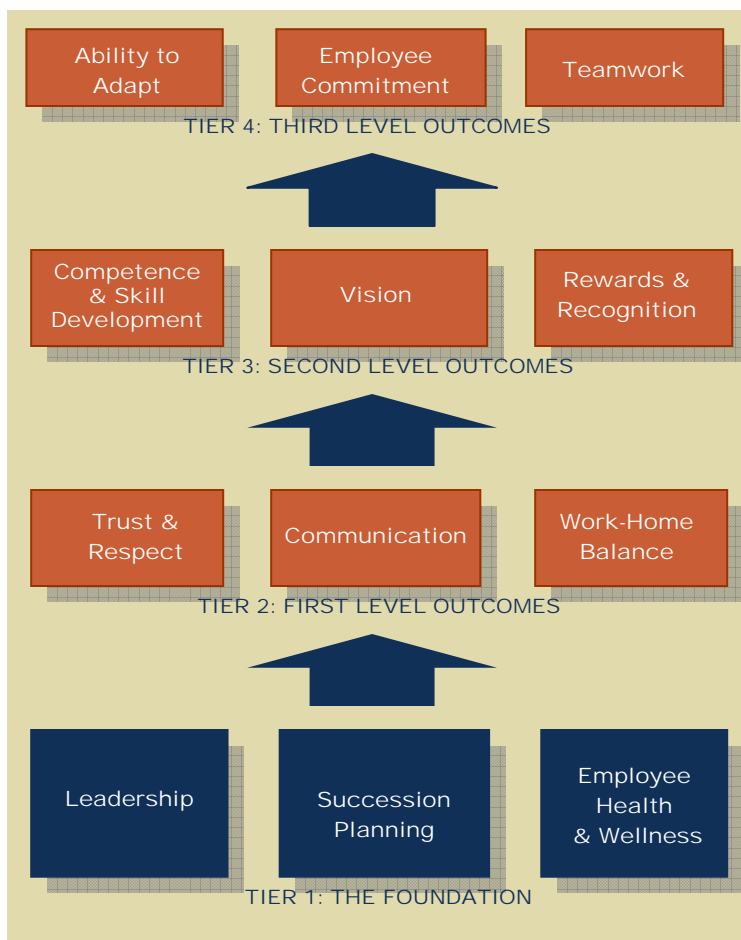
Ability to Adapt

Employee Commitment

Teamwork

TIER 4: THIRD LEVEL OUTCOMES

Competence & Skill Development

Vision

Rewards & Recognition

TIER 3: SECOND LEVEL OUTCOMES

Trust & Respect

Communication

Work-Home Balance

TIER 2: FIRST LEVEL OUTCOMES

Leadership

Succession Planning

Employee Health & Wellness

TIER 1: THE FOUNDATION